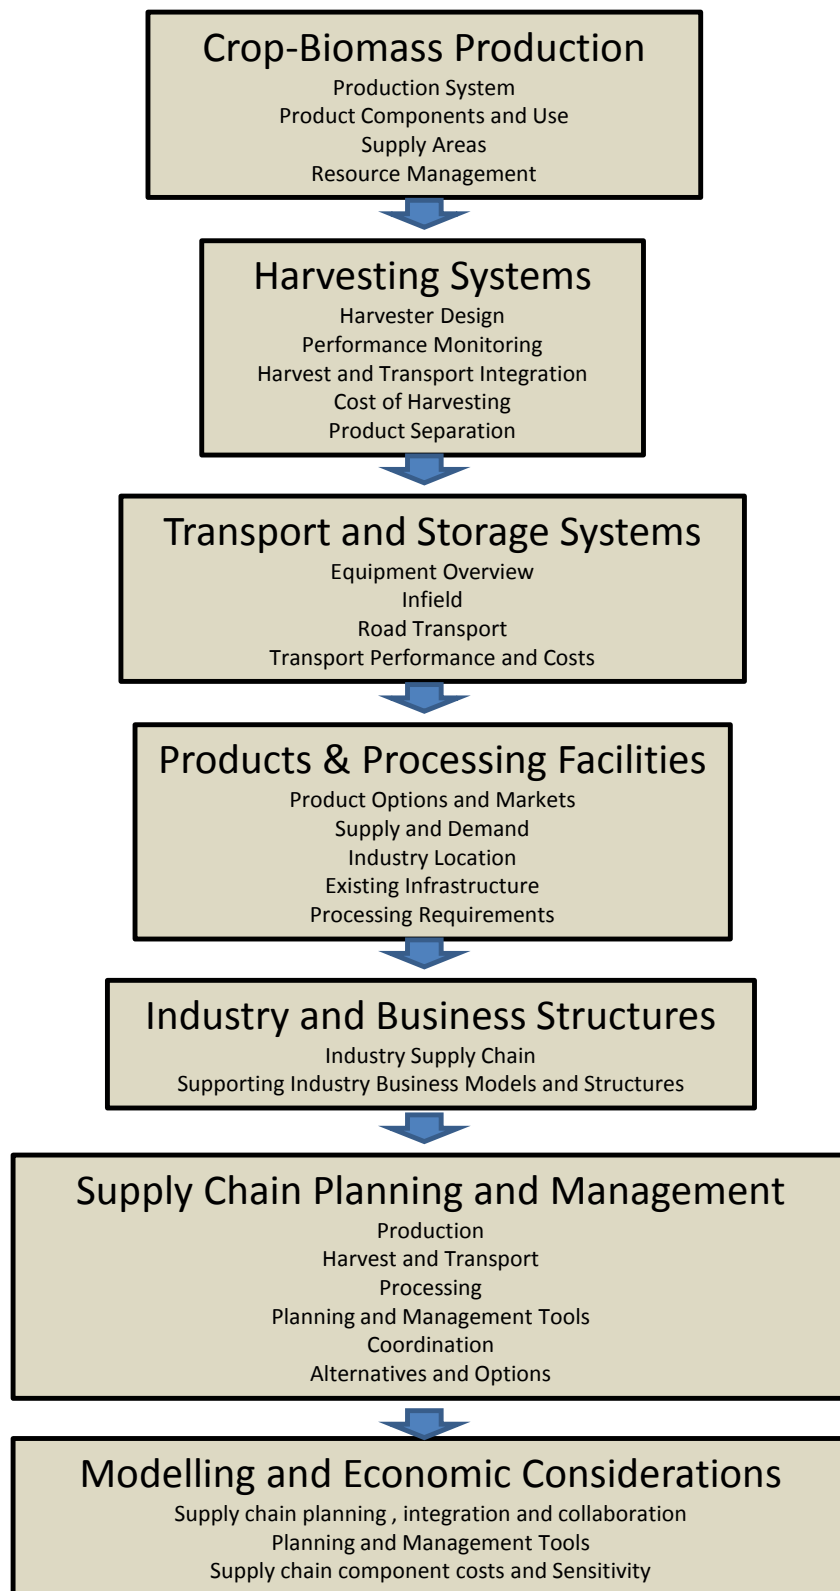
Crop-Biomass Production
Production System
Product Components and Use
Supply Areas
Resource Management

Harvesting Systems
Harvester Design
Performance Monitoring
Harvest and Transport Integration
Cost of Harvesting
Product Separation

Transport and Storage Systems
Equipment Overview
Infield
Road Transport
Transport Performance and Costs

Products & Processing Facilities
Product Options and Markets
Supply and Demand
Industry Location
Existing Infrastructure
Processing Requirements

Industry and Business Structures
Industry Supply Chain
Supporting Industry Business Models and Structures

Supply Chain Planning and Management
Production
Harvest and Transport
Processing
Planning and Management Tools
Coordination
Alternatives and Options

Modelling and Economic Considerations
Supply chain planning , integration and collaboration
Planning and Management Tools
Supply chain component costs and Sensitivity